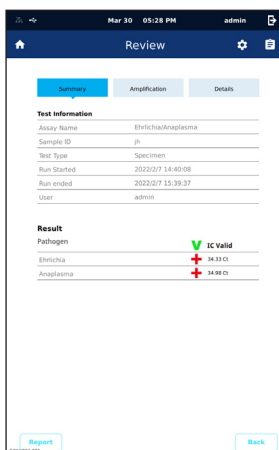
Mar 30 05:28 PM admin

Review

Summary

Amplification

Details

Test Information

| | |
|---|---|
| Assay Name | Ehrlichia/Anaplasma |
| Sample ID | jh |
| Test Type | Specimen |
| Run Started | 2022/2/7 14:40:08 |
| Run ended | 2022/2/7 15:39:37 |
| User | admin |

Result

| Pathogen | V IC Valid |
|---|---|
| Ehrlichia | + 34.33 Ct |
| Anaplasma | + 34.98 Ct |

Report

Back